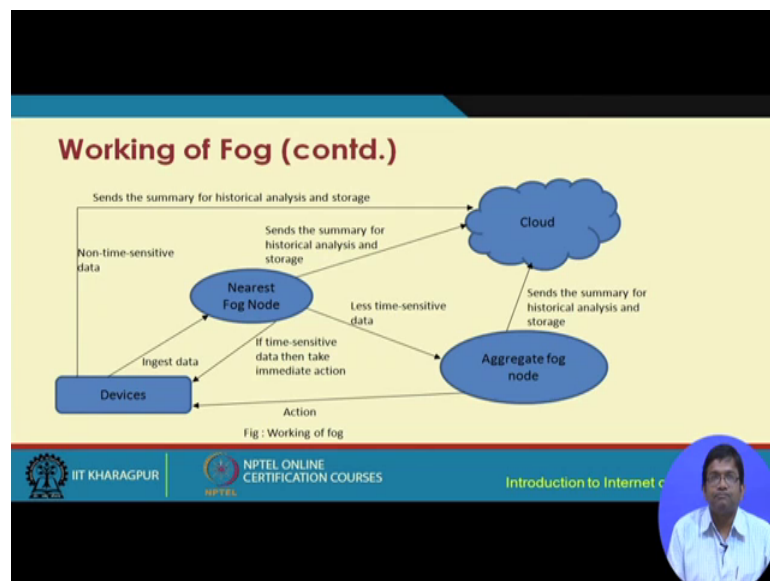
Working of Fog (contd.)

Sends the summary for historical analysis and storage

Cloud

Non-time-sensitive data

Sends the summary for historical analysis and storage

Nearest Fog Node

Less time-sensitive data

Sends the summary for historical analysis and storage

Ingest data

If time-sensitive data then take immediate action

Aggregate fog node

Devices

Action

Fig : Working of fog

IIT KHARAGPUR

NPTEL ONLINE CERTIFICATION COURSES

NPTEL

Introduction to Internet o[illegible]